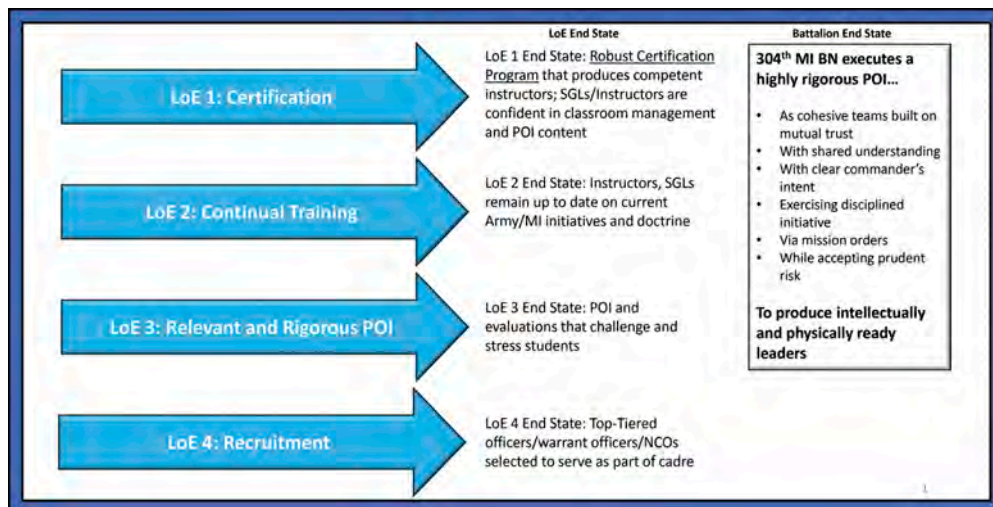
LoE End State

Battalion End State

LoE 1: Certification

LoE 1 End State: Robust Certification Program that produces competent instructors; SGLs/Instructors are confident in classroom management and POI content

LoE 2: Continual Training

LoE 2 End State: Instructors, SGLs remain up to date on current Army/MI initiatives and doctrine

LoE 3: Relevant and Rigorous POI

LoE 3 End State: POI and evaluations that challenge and stress students

LoE 4: Recruitment

LoE 4 End State: Top-Tiered officers/warrant officers/NCOs selected to serve as part of cadre

304$^{th}$ MI BN executes a highly rigorous POI…

- As cohesive teams built on mutual trust
- With shared understanding
- With clear commander's intent
- Exercising disciplined initiative
- Via mission orders
- While accepting prudent risk

To produce intellectually and physically ready leaders

1